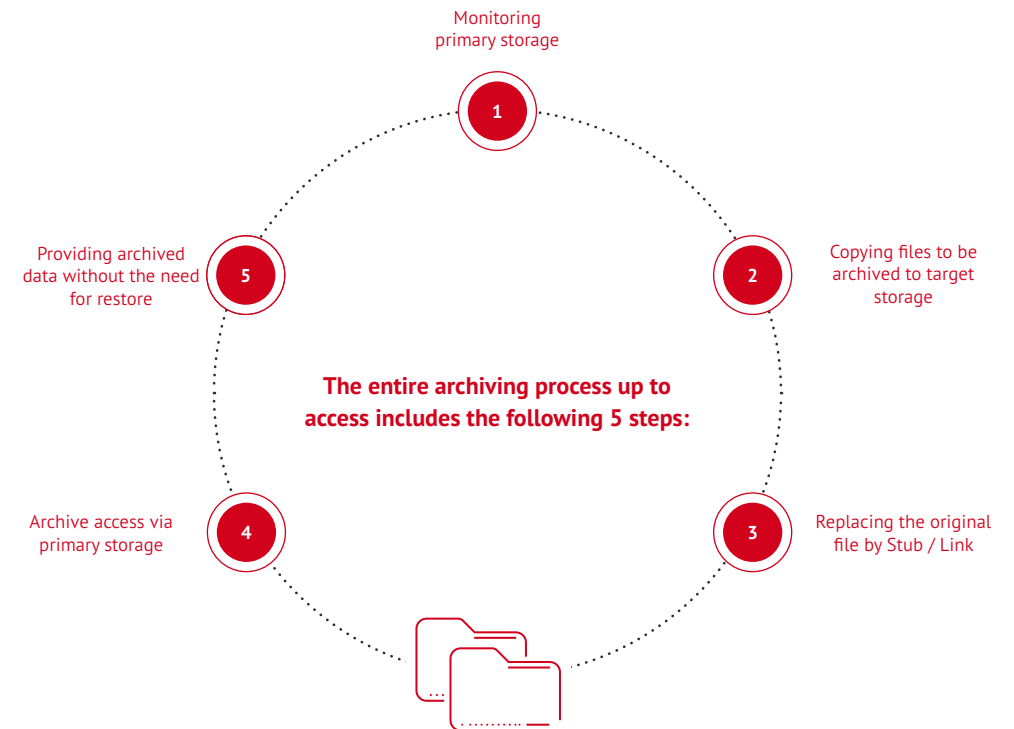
Monitoring primary storage

1

5

Providing archived data without the need for restore

2

Copying files to be archived to target storage

The entire archiving process up to access includes the following 5 steps:

4

Archive access via primary storage

3

Replacing the original file by Stub / Link